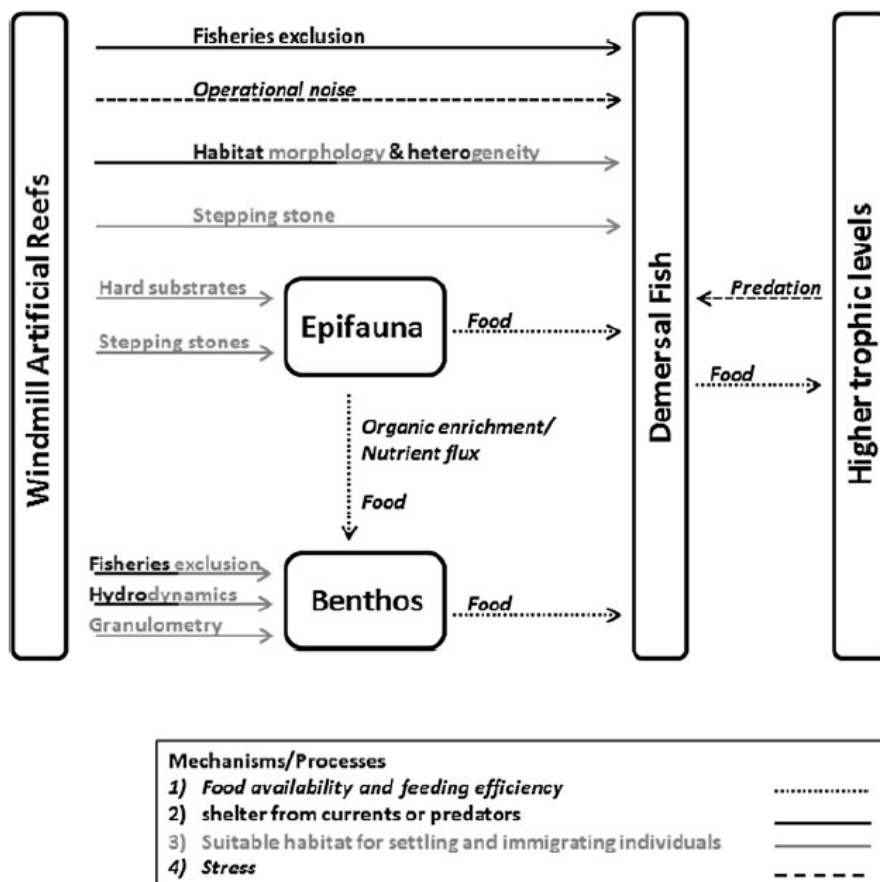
Windmill Artificial Reefs

Fisheries exclusion

Operational noise

Habitat morphology & heterogeneity

Stepping stone

Hard substrates

Stepping stones

Epifauna

Food

Organic enrichment/ Nutrient flux

Food

Fisheries exclusion

Hydrodynamics

Granulometry

Benthos

Food

Demersal Fish

Predation

Food

Higher trophic levels

Mechanisms/Processes
1) Food availability and feeding efficiency
2) shelter from currents or predators
3) Suitable habitat for settling and immigrating individuals
4) Stress